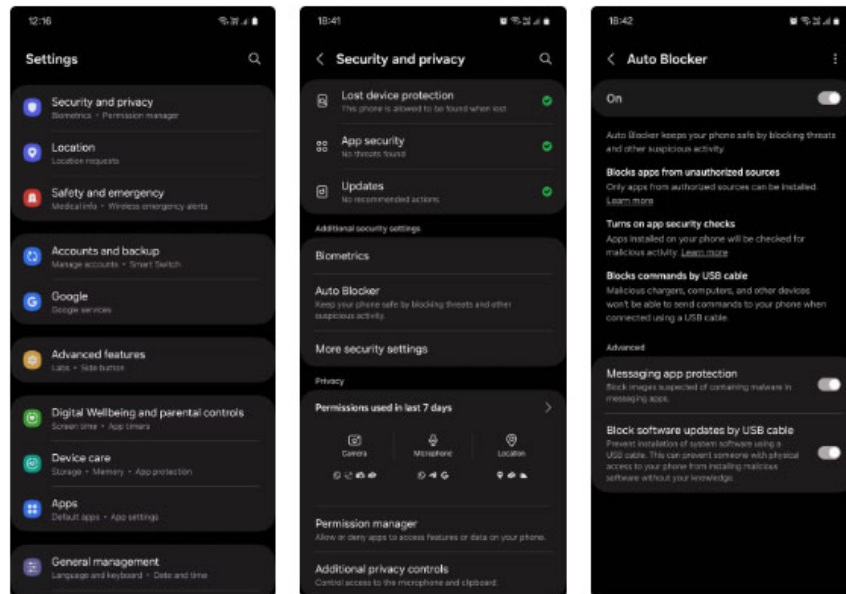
12:16

Settings

Security and privacy
Biometrics • Permission manager

Location
Location requests

Safety and emergency
Medical info • Wireless emergency alerts

Accounts and backup
Manage accounts • Smart Switch

Google
Google services

Advanced features
Labs • Side button

Digital Wellbeing and parental controls
Screen time • App timers

Device care
Storage • Memory • App protection

Apps
Default apps • App settings

General management
Language and keyboard • Date and time

18:41

Security and privacy

Lost device protection
This phone is allowed to be found when lost

App security
No threats found

Updates
No recommended actions

Additional security settings

Biometrics

Auto Blocker
Keep your phone safe by blocking threats and other suspicious activity.

More security settings

Privacy

Permissions used in last 7 days

Camera

Microphone

Location

Permission manager
Allow or deny apps to access features or data on your phone.

Additional privacy controls
Control access to the microphone and clipboard.

18:42

Auto Blocker

On

Auto Blocker keeps your phone safe by blocking threats and other suspicious activity.

Blocks apps from unauthorized sources
Only apps from authorized sources can be installed. Learn more

Turns on app security checks
Apps installed on your phone will be checked for malicious activity. Learn more

Blocks commands by USB cable
Malicious chargers, computers, and other devices won't be able to send commands to your phone when connected using a USB cable.

Advanced

Messaging app protection
Block images suspected of containing malware in messaging apps.

Block software updates by USB cable
Prevent installation of system software using a USB cable. This can prevent someone with physical access to your phone from installing malicious software without your knowledge.